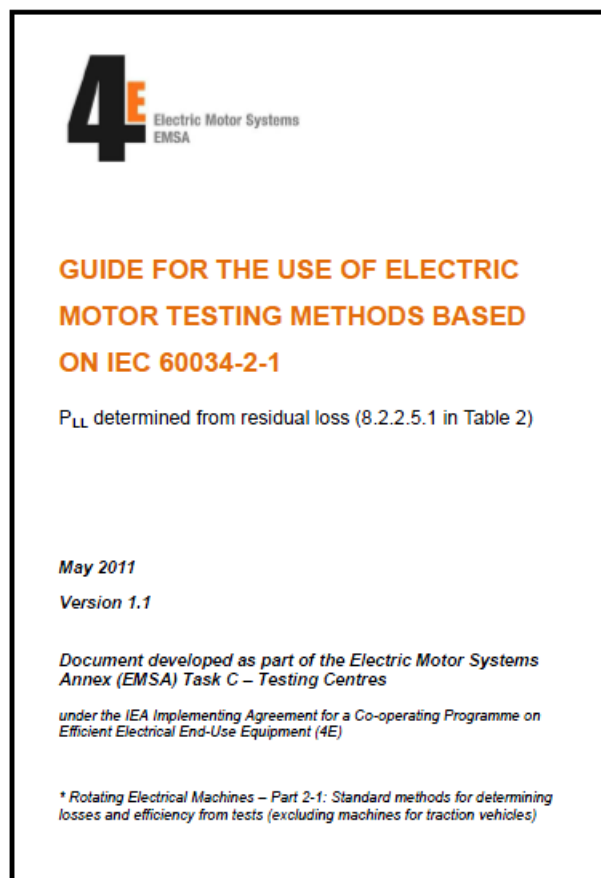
4E Electric Motor Systems EMSA

GUIDE FOR THE USE OF ELECTRIC MOTOR TESTING METHODS BASED ON IEC 60034-2-1

$P_{LL}$ determined from residual loss (8.2.2.5.1 in Table 2)

May 2011

Version 1.1

Document developed as part of the Electric Motor Systems Annex (EMSA) Task C – Testing Centres

under the IEA Implementing Agreement for a Co-operating Programme on Efficient Electrical End-Use Equipment (4E)

* Rotating Electrical Machines – Part 2-1: Standard methods for determining losses and efficiency from tests (excluding machines for traction vehicles)